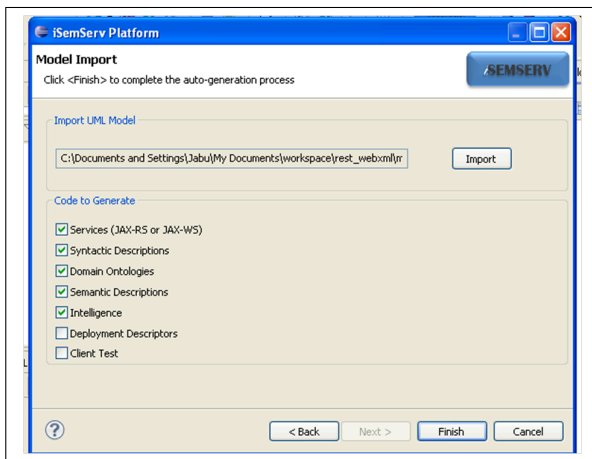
iSemServ Platform

Model Import

Click <Finish> to complete the auto-generation process

iSEMSERV

Import UML Model

C:\Documents and Settings\Jabu\My Documents\workspace\rest_webxml\m

Import

Code to Generate

Services (JAX-RS or JAX-WS)

Syntactic Descriptions

Domain Ontologies

Semantic Descriptions

Intelligence

Deployment Descriptors

Client Test

?

< Back

Next >

Finish

Cancel